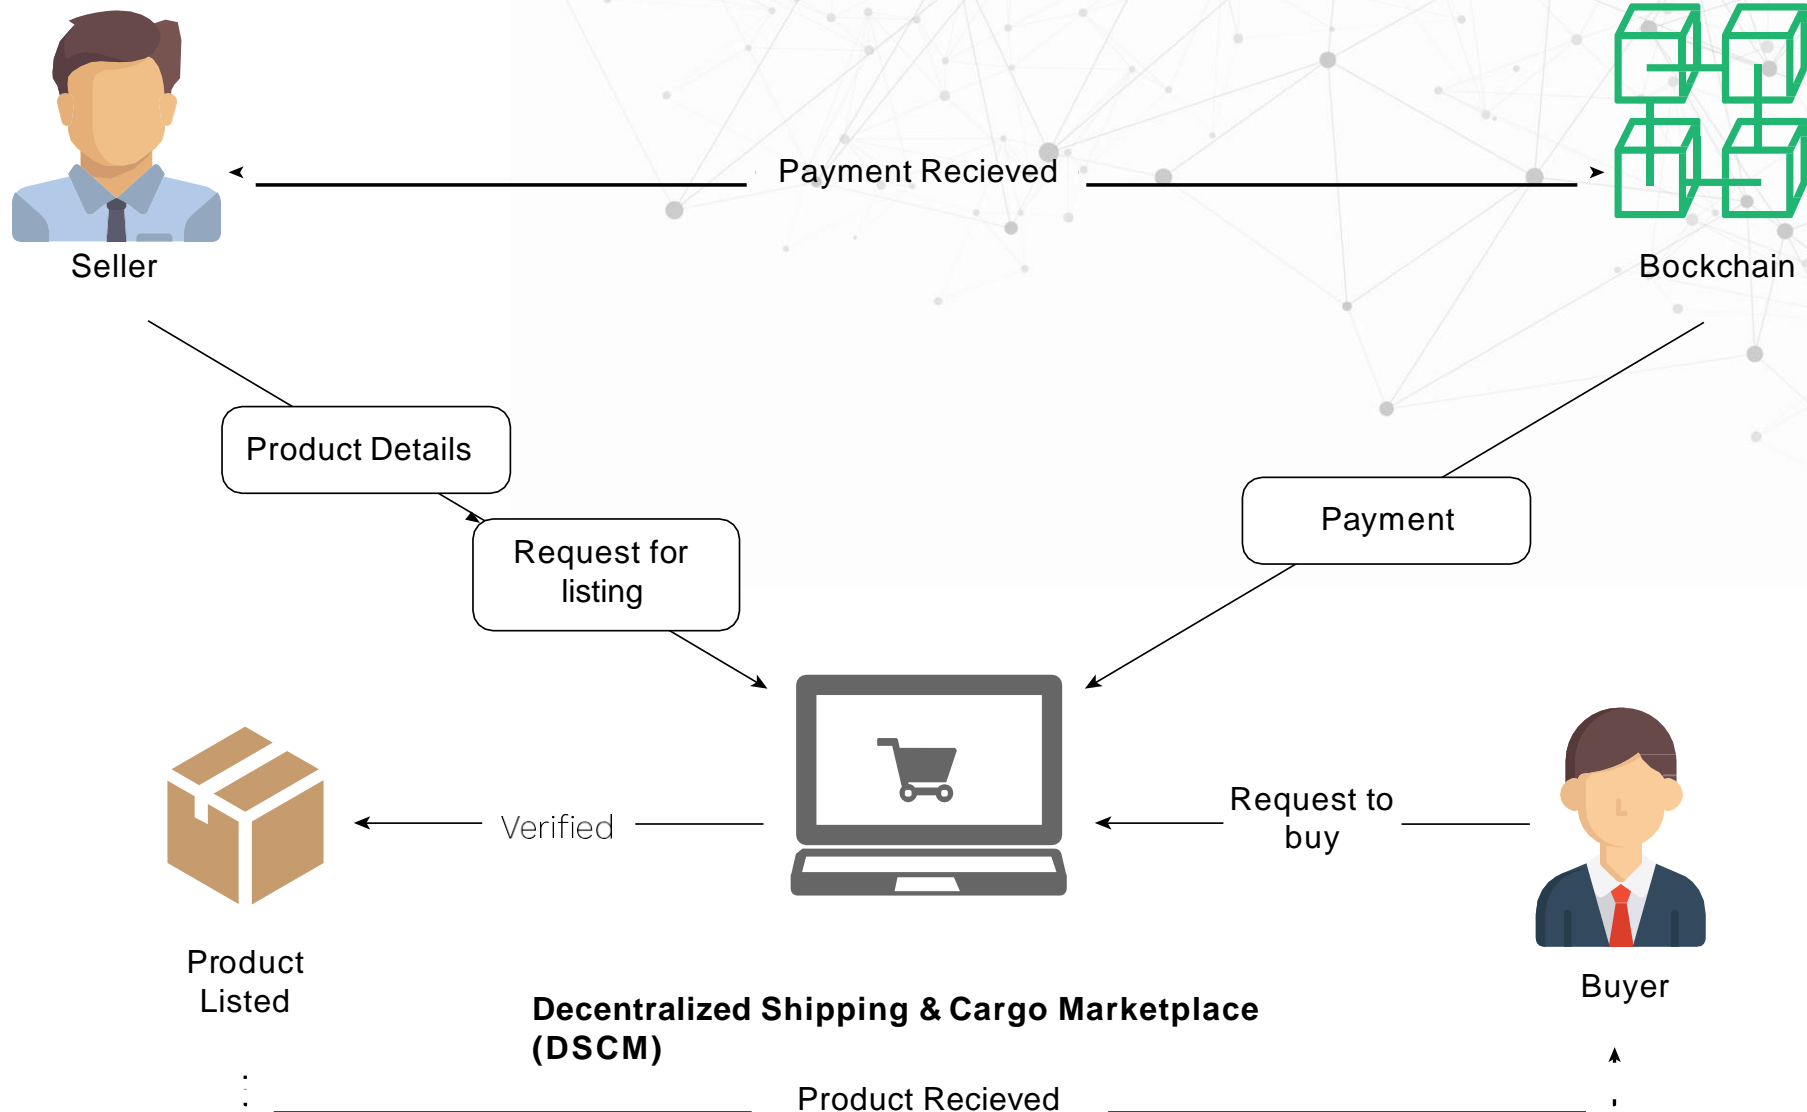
Seller

Payment Recieved

Bockchain

Product Details

Request for listing

Payment

Verified

Request to buy

Product Listed

Buyer

**Decentralized Shipping & Cargo Marketplace (DSCM)**

Product Recieved